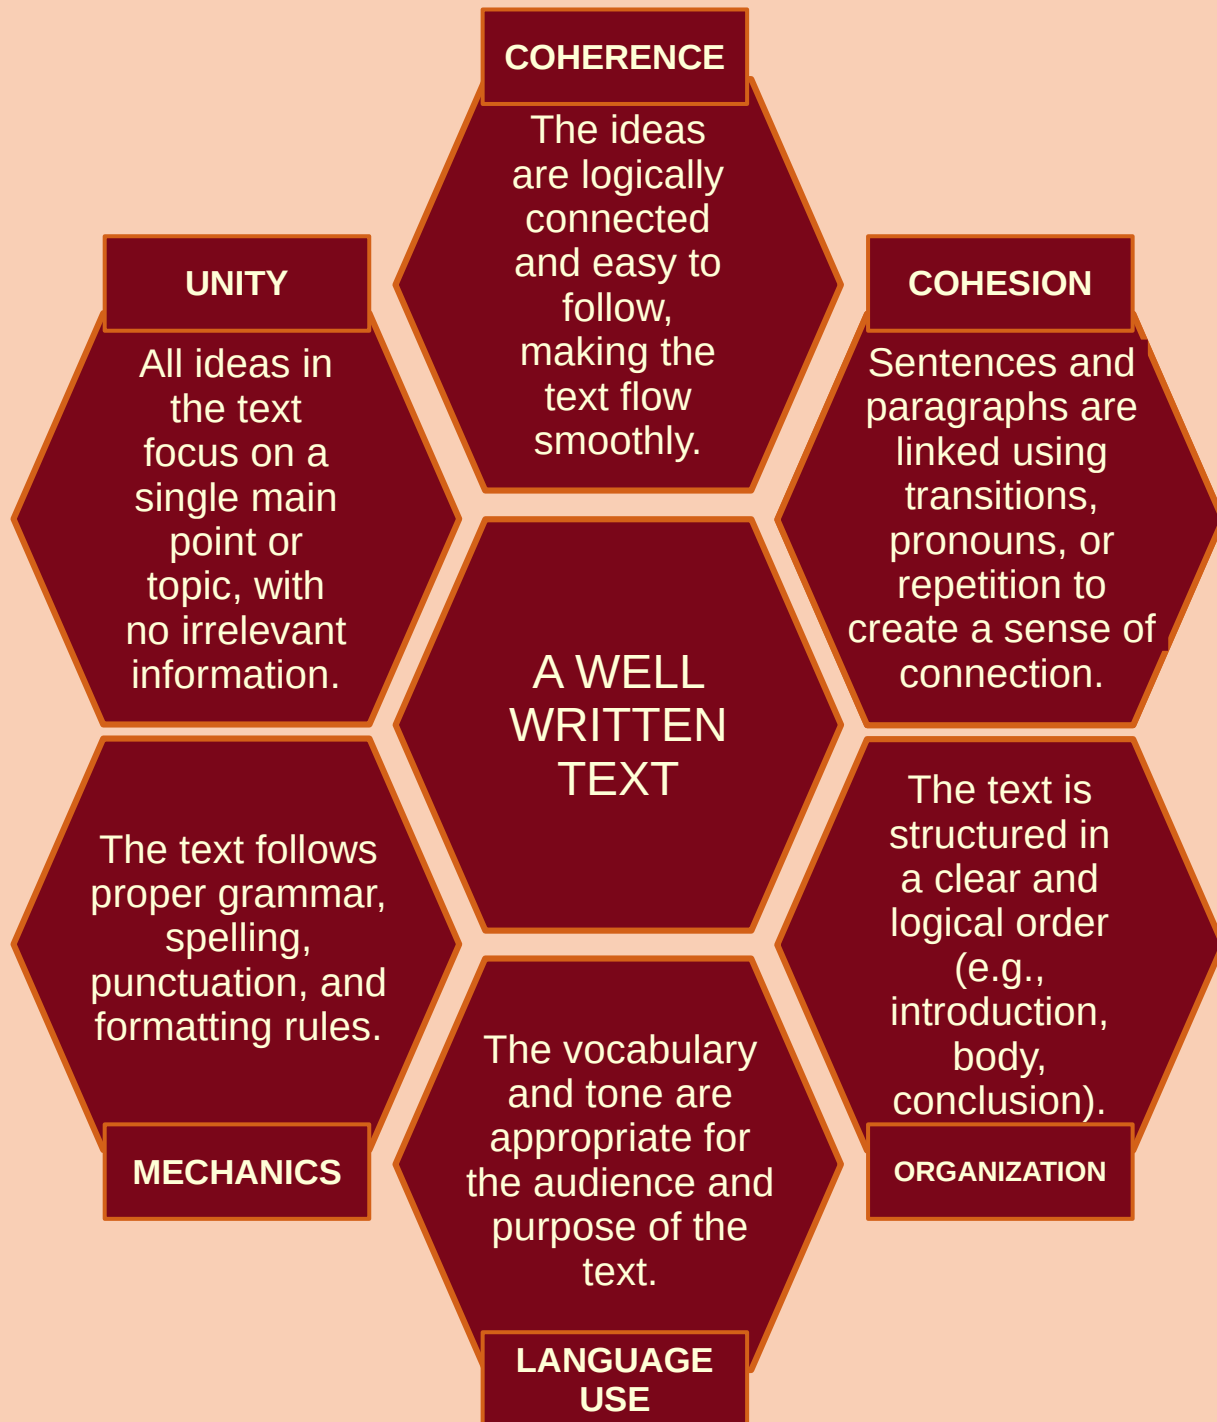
COHERENCE

The ideas are logically connected and easy to follow, making the text flow smoothly.

UNITY

All ideas in the text focus on a single main point or topic, with no irrelevant information.

COHESION

Sentences and paragraphs are linked using transitions, pronouns, or repetition to create a sense of connection.

A WELL WRITTEN TEXT

The text follows proper grammar, spelling, punctuation, and formatting rules.

MECHANICS

The text is structured in a clear and logical order (e.g., introduction, body, conclusion).

ORGANIZATION

The vocabulary and tone are appropriate for the audience and purpose of the text.

LANGUAGE USE